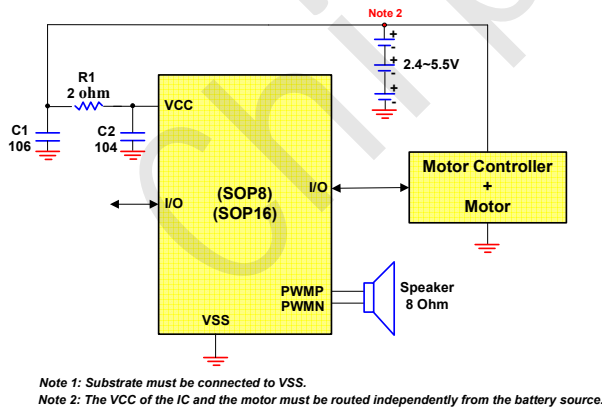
Note 2

2.4~5.5V

R1
2 ohm

VCC

C1
106

C2
104

(SOP8)
(SOP16)

I/O

I/O

Motor Controller
+
Motor

PWMP
PWMN

Speaker
8 Ohm

VSS

Note 1: Substrate must be connected to VSS.
Note 2: The VCC of the IC and the motor must be routed independently from the battery source.